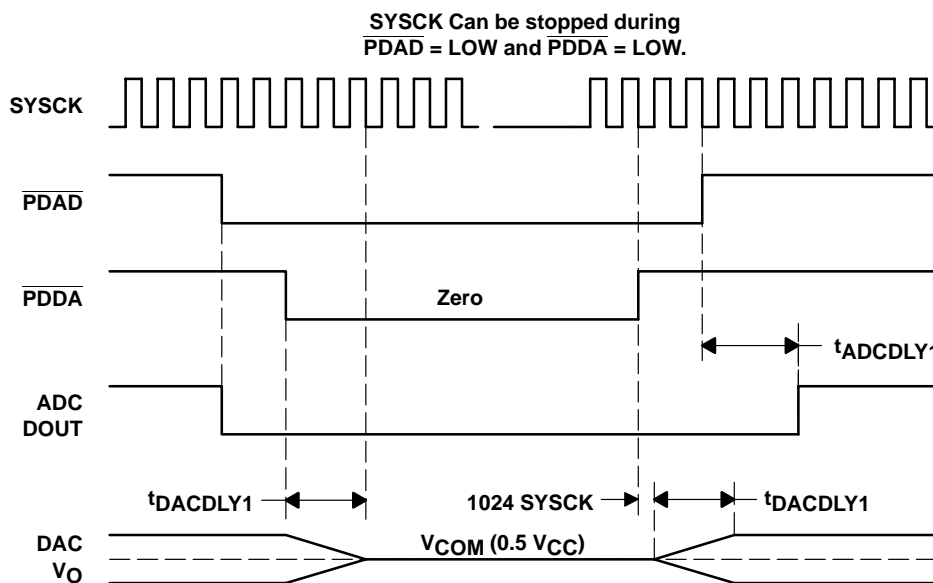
SYSCK Can be stopped during $\overline{PDAD}$ = LOW and $\overline{PDDA}$ = LOW.

SYSCK

$\overline{PDAD}$

$\overline{PDDA}$

Zero

$t_{ADCDLY1}$

ADC DOUT

$t_{DACDLY1}$

1024 SYSCK

$t_{DACDLY1}$

DAC $V_O$

$V_{COM}$ (0.5 $V_{CC}$)